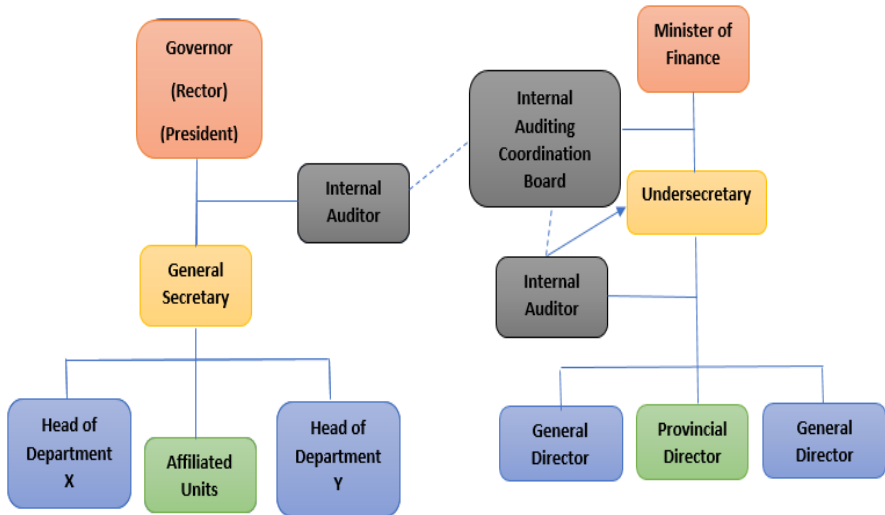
Governor
(Rector)
(President)

Internal Auditor

General Secretary

Head of Department X

Affiliated Units

Head of Department Y

Minister of Finance

Internal Auditing Coordination Board

Undersecretary

Internal Auditor

General Director

Provincial Director

General Director